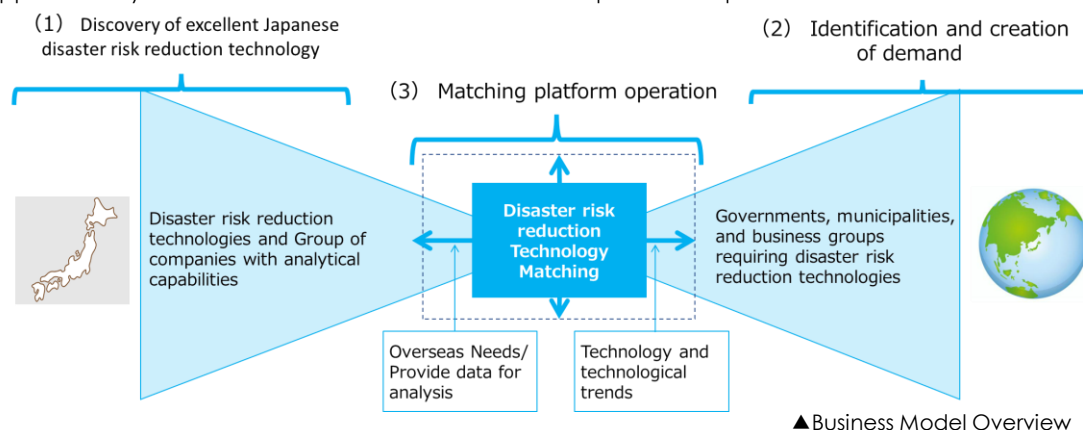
(1) Discovery of excellent Japanese disaster risk reduction technology

(2) Identification and creation of demand

(3) Matching platform operation

Disaster risk reduction technologies and Group of companies with analytical capabilities

Disaster risk reduction Technology Matching

Governments, municipalities, and business groups requiring disaster risk reduction technologies

Overseas Needs/ Provide data for analysis

Technology and technological trends

▲Business Model Overview